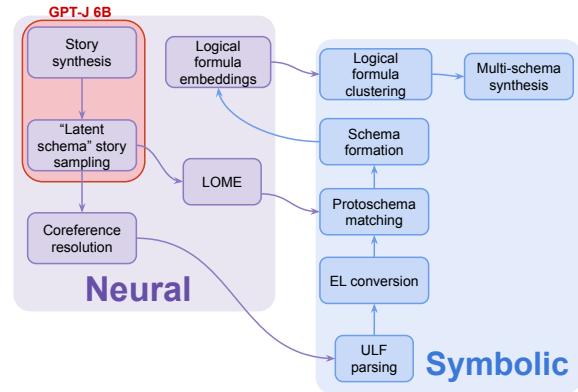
GPT-J 6B

Story synthesis

"Latent schema" story sampling

Coreference resolution

Logical formula embeddings

LOME

Neural

Logical formula clustering

Multi-schema synthesis

Schema formation

Protoschema matching

EL conversion

ULF parsing

Symbolic